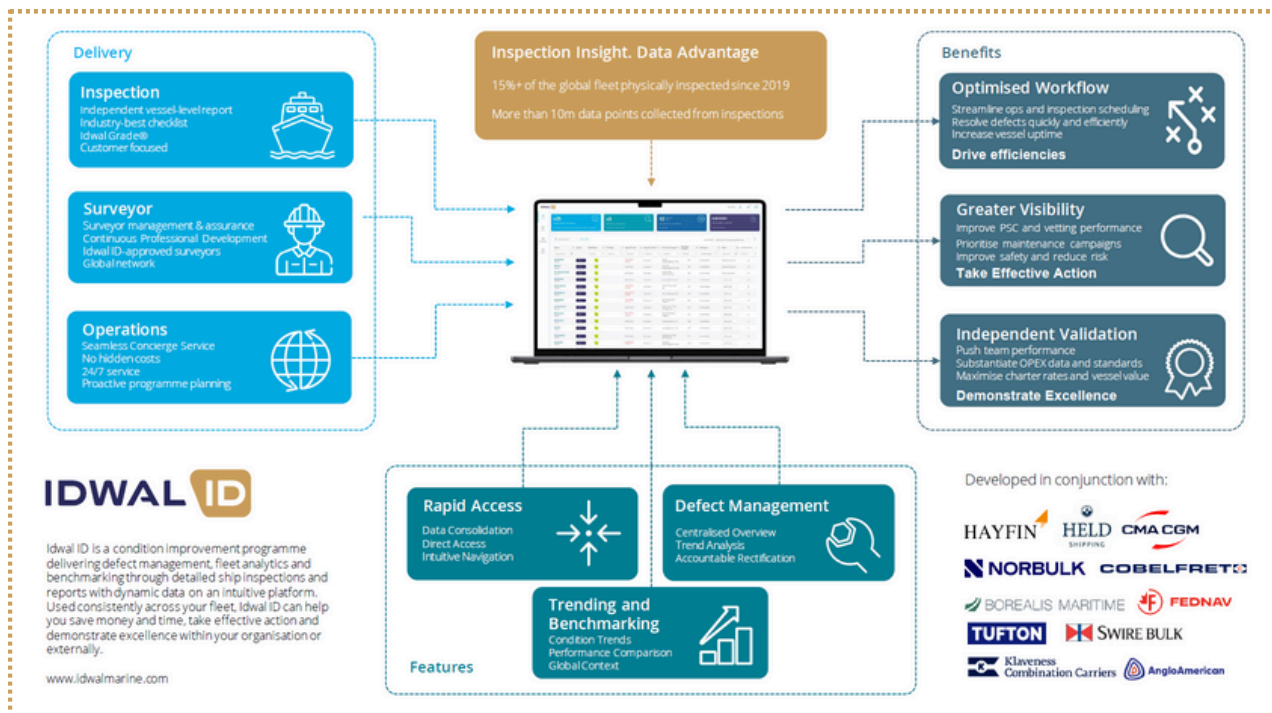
Delivery

Inspection
Independent vessel-level report
Industry-best checklist
Idwal Grade®
Customer focused

Surveyor
Surveyor management & assurance
Continuous Professional Development
Idwal ID-approved surveyors
Global network

Operations
Seamless Concierge Service
No hidden costs
24/7 service
Proactive programme planning

Inspection Insight. Data Advantage
15%+ of the global fleet physically inspected since 2019
More than 10m data points collected from inspections

Benefits

Optimised Workflow
Streamline ops and inspection scheduling
Resolve defects quickly and efficiently
Increase vessel uptime
Drive efficiencies

Greater Visibility
Improve PSC and vetting performance
Prioritise maintenance campaigns
Improve safety and reduce risk
Take Effective Action

Independent Validation
Push team performance
Substantiate OPEX data and standards
Maximise charter rates and vessel value
Demonstrate Excellence

IDWAL ID

Idwal ID is a condition improvement programme delivering defect management, fleet analytics and benchmarking through detailed ship inspections and reports with dynamic data on an intuitive platform. Used consistently across your fleet, Idwal ID can help you save money and time, take effective action and demonstrate excellence within your organisation or externally.

www.idwalmarine.com

Rapid Access
Data Consolidation
Direct Access
Intuitive Navigation

Defect Management
Centralised Overview
Trend Analysis
Accountable Rectification

Trending and Benchmarking
Condition Trends
Performance Comparison
Global Context

Features

Developed in conjunction with:

HAYFIN
HELD SHIPPING
CMA CGM
NORBULK
COBELFRET
BOREALIS MARITIME
FEDNAV
TUFTON
SWIRE BULK
Klaveness Combination Carriers
AngloAmerican